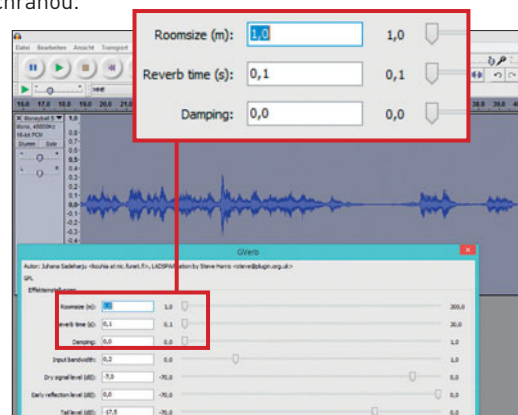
chranou.

Roomsize (m): 1,0 1,0
Reverb time (s): 0,1 0,1
Damping: 0,0 0,0

Datei Bearbeiten Ansicht Transport

GVerb

Autor: Juhana Sadeharju <kouhia at nic.funet.fi>, LADSPAification by Steve Harris <steve@plugin.org.uk>

GPL

Effekteinstellungen

Roomsize (m): 1,0 1,0 300,0
Reverb time (s): 0,1 0,1 30,0
Damping: 0,0 0,0 1,0
Input bandwidth: 0,2 0,0 1,0
Dry signal level (dB): -7,0 -70,0 0,0
Early reflection level (dB): 0,0 -70,0 0,0
Tail level (dB): -17,5 -70,0 0,0